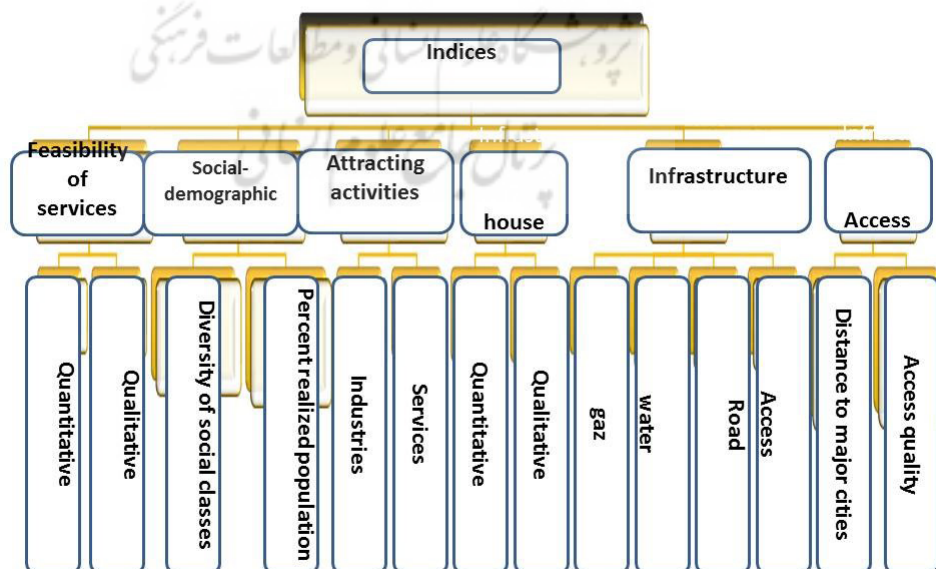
Indices

Feasibility of services

Social-demographic

Attracting activities

house

Infrastructure

Access

Quantitative

Qualitative

Diversity of social classes

Percent realized population

Industries

Services

Quantitative

Qualitative

gaz

water

Road

Access

Distance to major cities

Access quality